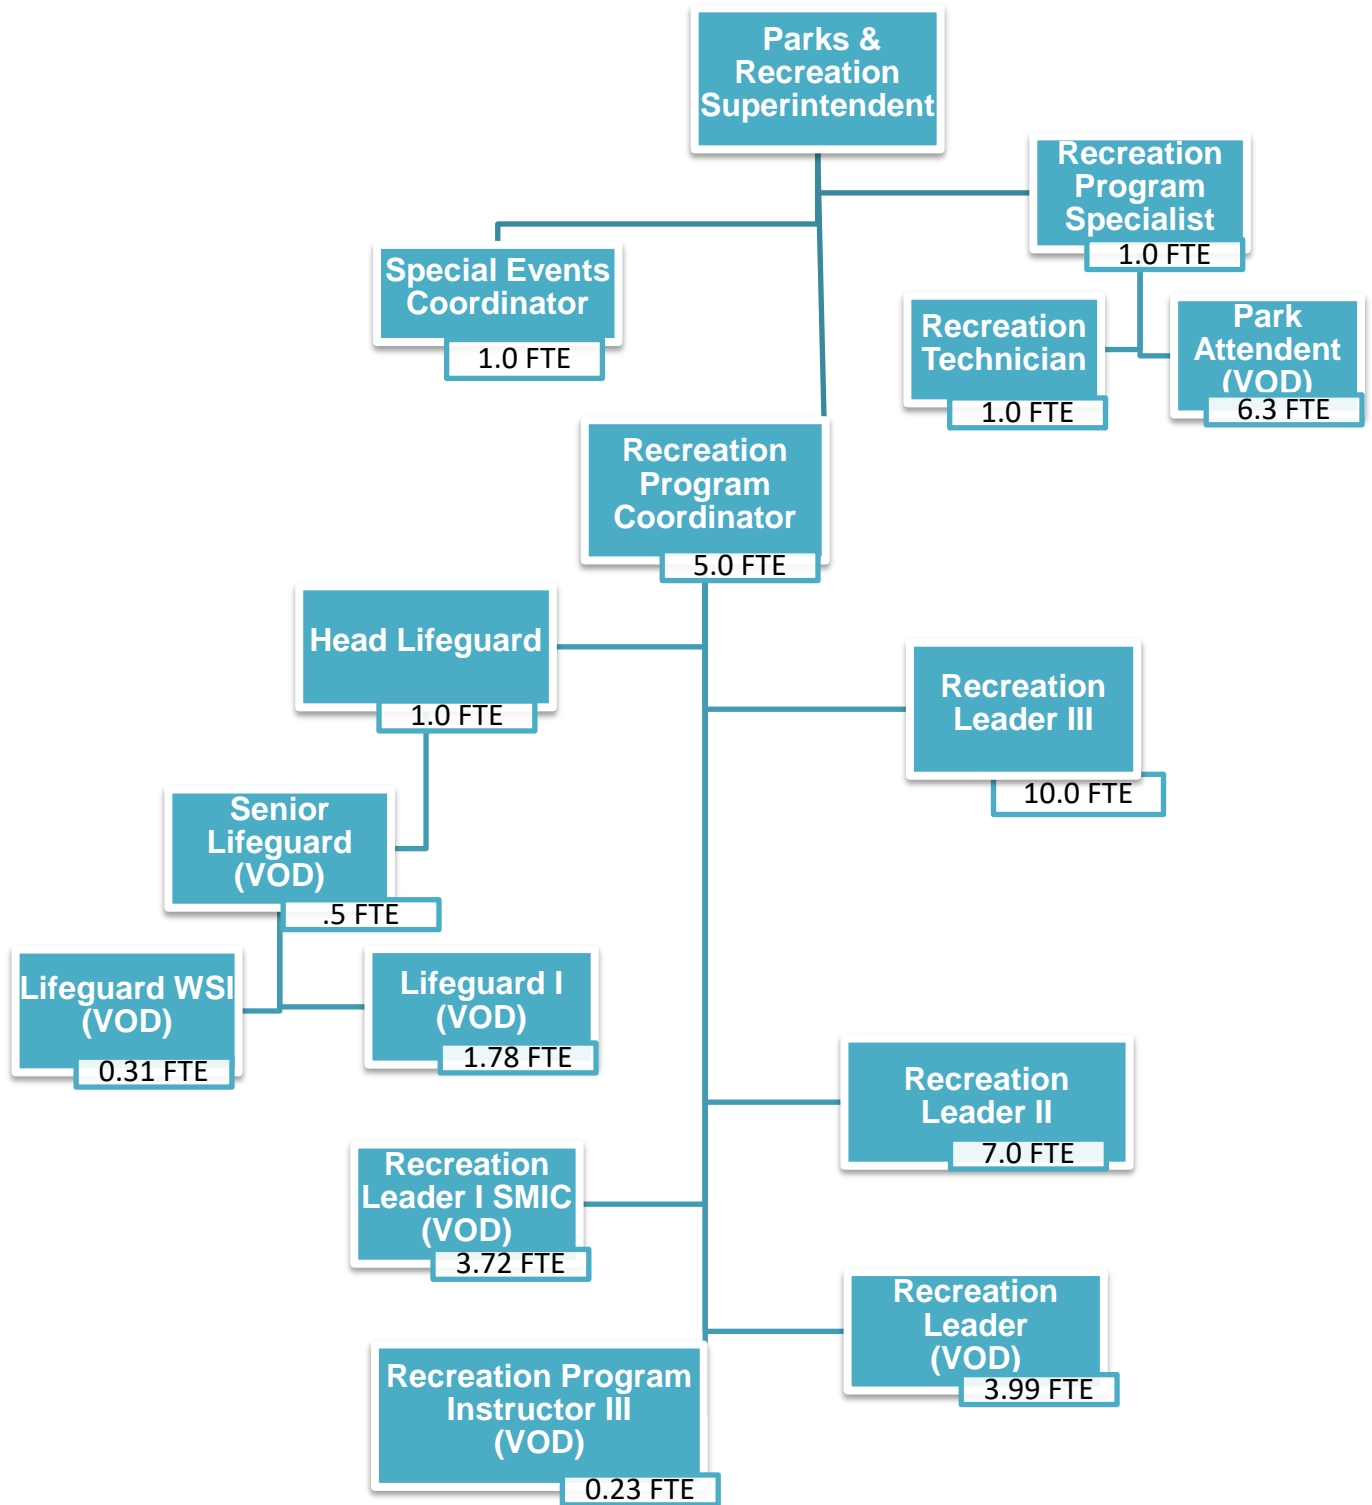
Parks & Recreation Superintendent

Recreation Program Specialist
1.0 FTE

Special Events Coordinator
1.0 FTE

Recreation Technician
1.0 FTE

Park Attendent (VOD)
6.3 FTE

Recreation Program Coordinator
5.0 FTE

Head Lifeguard
1.0 FTE

Recreation Leader III
10.0 FTE

Senior Lifeguard (VOD)
.5 FTE

Lifeguard WSI (VOD)
0.31 FTE

Lifeguard I (VOD)
1.78 FTE

Recreation Leader II
7.0 FTE

Recreation Leader I SMIC (VOD)
3.72 FTE

Recreation Leader (VOD)
3.99 FTE

Recreation Program Instructor III (VOD)
0.23 FTE